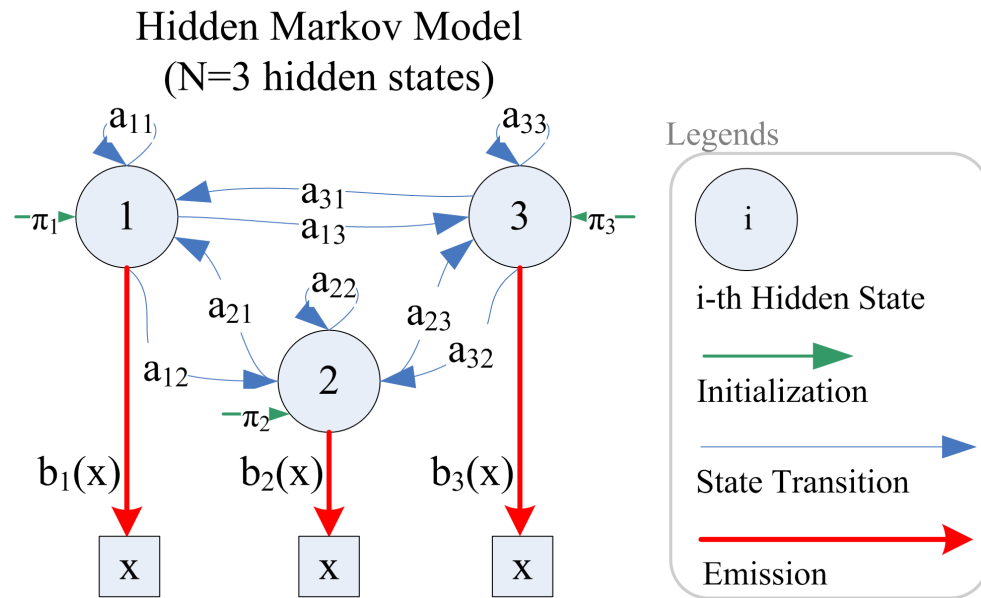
Hidden Markov Model
(N=3 hidden states)

$a_{11}$

$a_{33}$

$a_{31}$

$\pi_1$

1

$a_{13}$

3

$\pi_3$

$a_{22}$

$a_{21}$

$a_{23}$

$a_{32}$

$a_{12}$

2

$\pi_2$

$b_1(x)$

$b_2(x)$

$b_3(x)$

x

x

x

Legends

i

i-th Hidden State

Initialization

State Transition

Emission